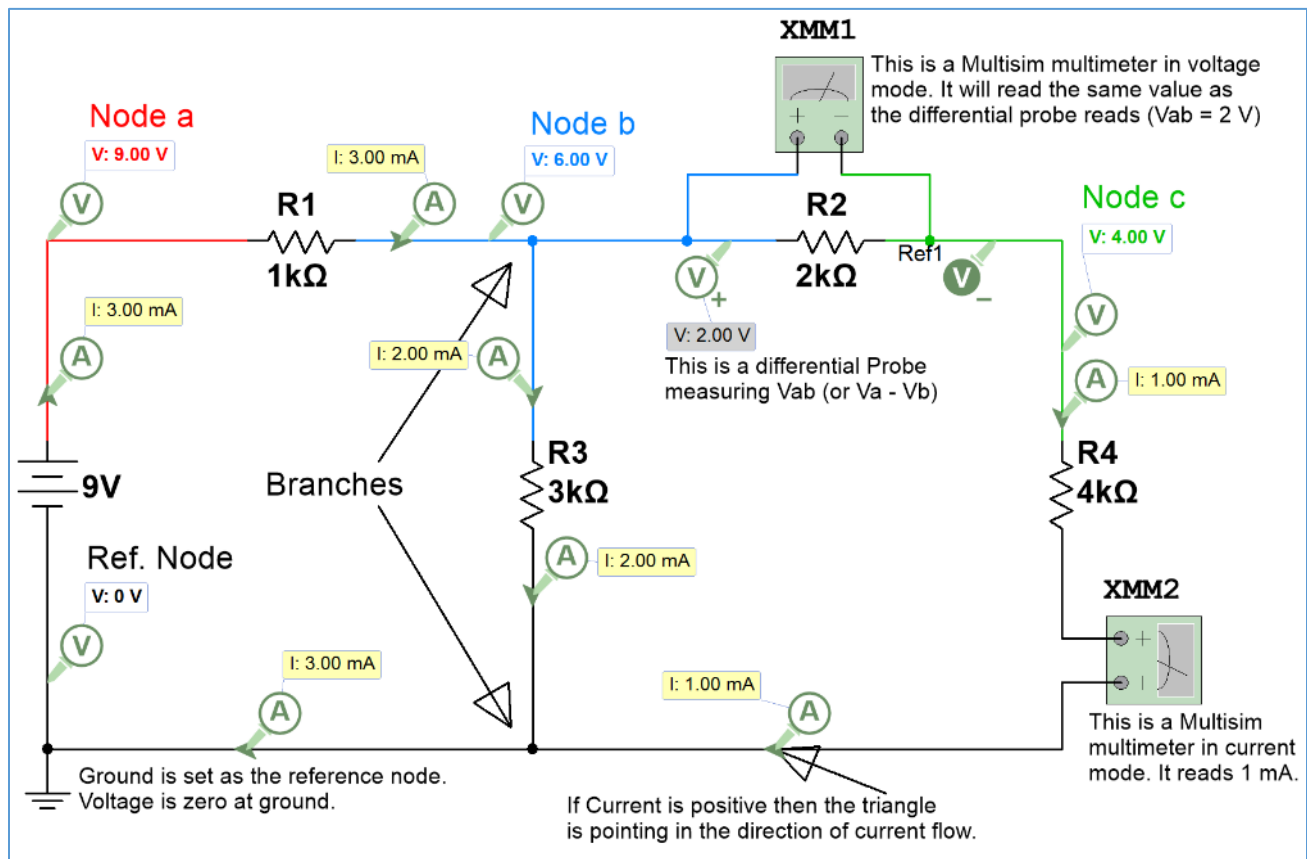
XMM1

This is a Multisim multimeter in voltage mode. It will read the same value as the differential probe reads (Vab = 2 V)

Node a

V: 9.00 V

V

R1

1kΩ

I: 3.00 mA

A

Node b

V: 6.00 V

V

R2

2kΩ

Ref1

V

Node c

V: 4.00 V

V

I: 3.00 mA

A

I: 2.00 mA

A

V

+

V: 2.00 V

This is a differential Probe measuring Vab (or Va - Vb)

A

I: 1.00 mA

9V

Branches

R3

3kΩ

R4

4kΩ

Ref. Node

V: 0 V

V

A

I: 2.00 mA

XMM2

I: 3.00 mA

A

I: 1.00 mA

A

This is a Multisim multimeter in current mode. It reads 1 mA.

Ground is set as the reference node. Voltage is zero at ground.

If Current is positive then the triangle is pointing in the direction of current flow.